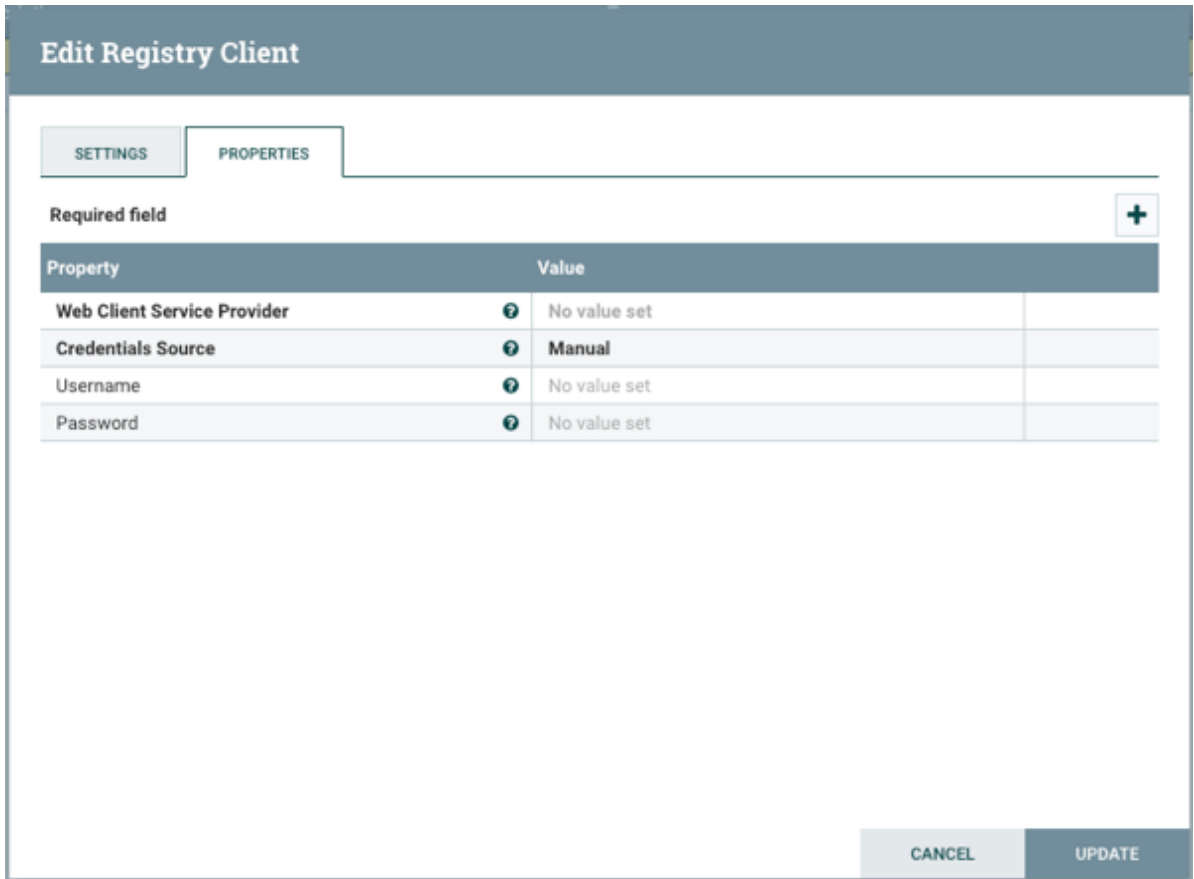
Edit Registry Client

SETTINGS PROPERTIES

Required field

+

| Property | Value |
|---|---|
| Web Client Service Provider | No value set |
| Credentials Source | Manual |
| Username | No value set |
| Password | No value set |

CANCEL UPDATE